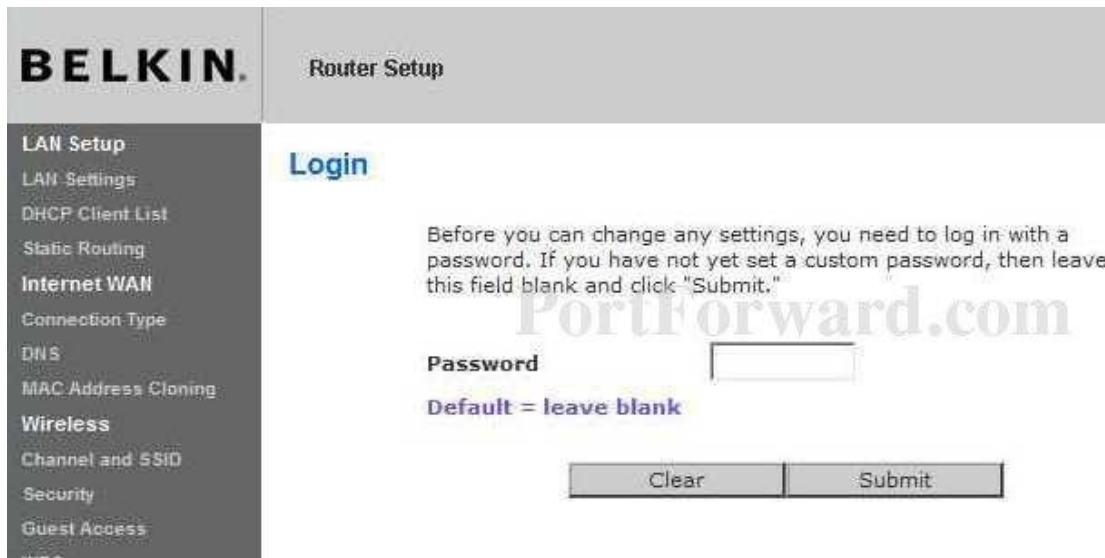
BELKIN.

Router Setup

LAN Setup
LAN Settings
DHCP Client List
Static Routing
Internet WAN
Connection Type
DNS
MAC Address Cloning
Wireless
Channel and SSID
Security
Guest Access

Login

Before you can change any settings, you need to log in with a password. If you have not yet set a custom password, then leave this field blank and click "Submit."

PortForward.com

Password

Default = leave blank

Clear
Submit